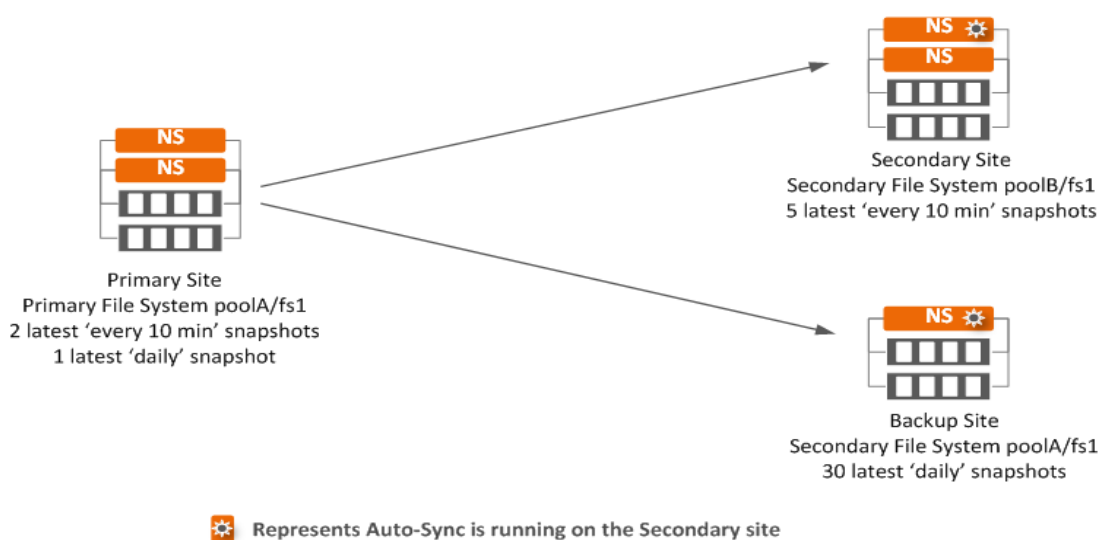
NS
NS

Primary Site
Primary File System poolA/fs1
2 latest ‘every 10 min’ snapshots
1 latest ‘daily’ snapshot

NS
NS

Secondary Site
Secondary File System poolB/fs1
5 latest ‘every 10 min’ snapshots

NS

Backup Site
Secondary File System poolA/fs1
30 latest ‘daily’ snapshots

Represents Auto-Sync is running on the Secondary site